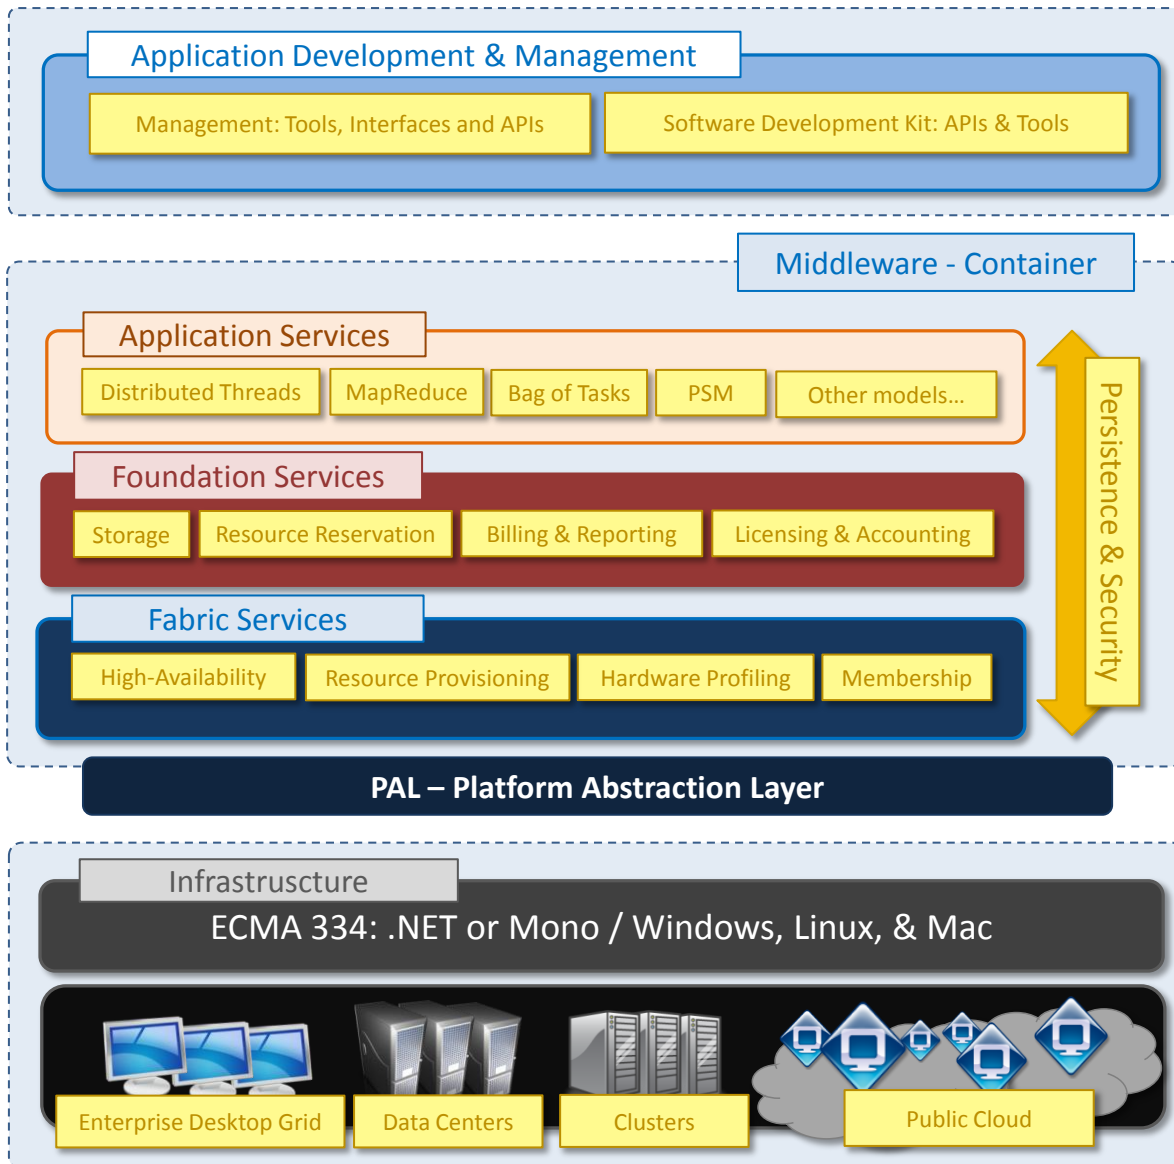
Application Development & Management

Management: Tools, Interfaces and APIs

Software Development Kit: APIs & Tools

Middleware - Container

Application Services

Distributed Threads

MapReduce

Bag of Tasks

PSM

Other models...

Foundation Services

Storage

Resource Reservation

Billing & Reporting

Licensing & Accounting

Fabric Services

High-Availability

Resource Provisioning

Hardware Profiling

Membership

Persistence & Security

PAL – Platform Abstraction Layer

Infrastrucuture

ECMA 334: .NET or Mono / Windows, Linux, & Mac

Enterprise Desktop Grid

Data Centers

Clusters

Public Cloud